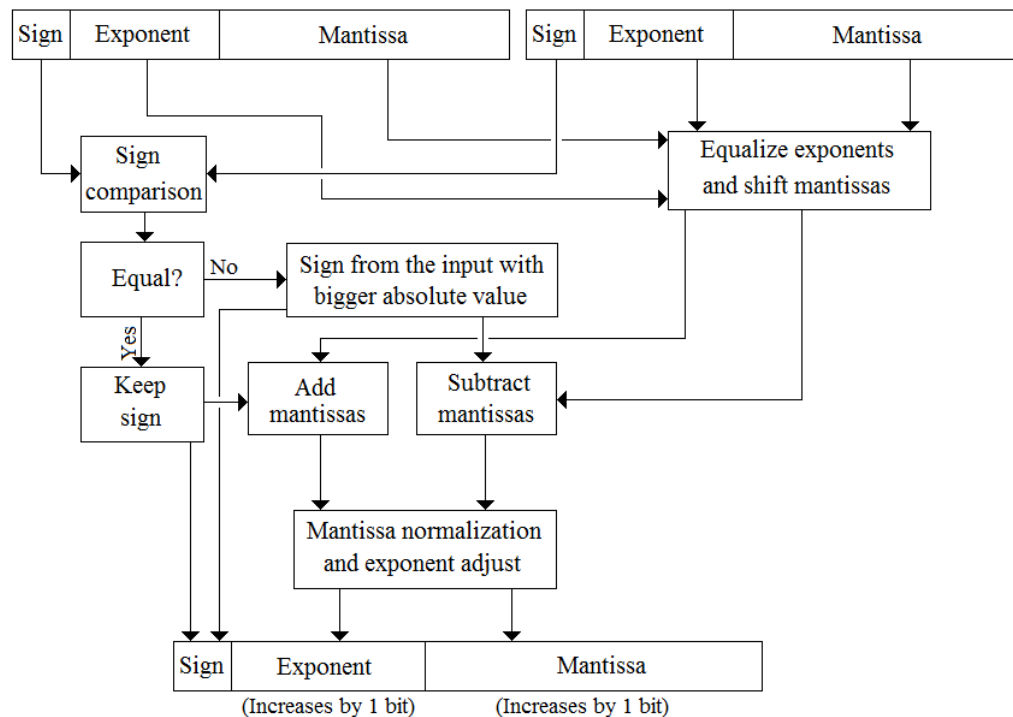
Sign
Exponent
Mantissa

Sign
Exponent
Mantissa

Sign comparison

Equalize exponents and shift mantissas

Equal?

No

Sign from the input with bigger absolute value

Yes

Keep sign

Add mantissas

Subtract mantissas

Mantissa normalization and exponent adjust

Sign
Exponent
Mantissa

(Increases by 1 bit)
(Increases by 1 bit)